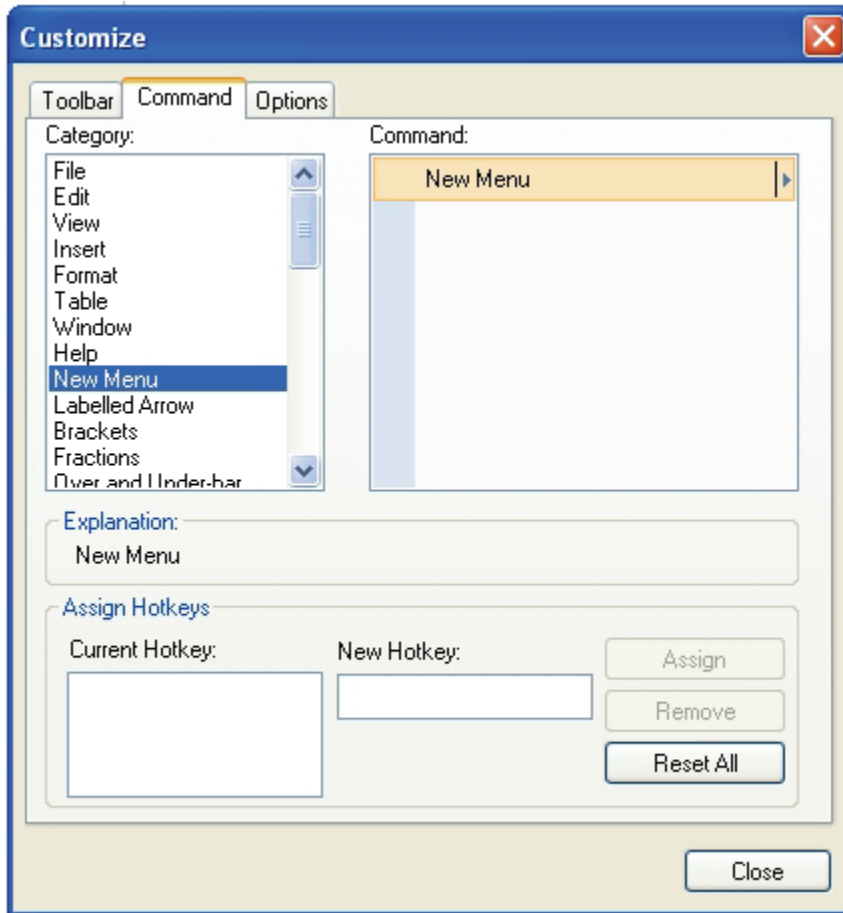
Customize

Toolbar
Command
Options

Category:
File
Edit
View
Insert
Format
Table
Window
Help
New Menu
Labelled Arrow
Brackets
Fractions
Over and Under-bar

Command:
New Menu

Explanation:
New Menu

Assign Hotkeys
Current Hotkey:
New Hotkey:
Assign
Remove
Reset All

Close